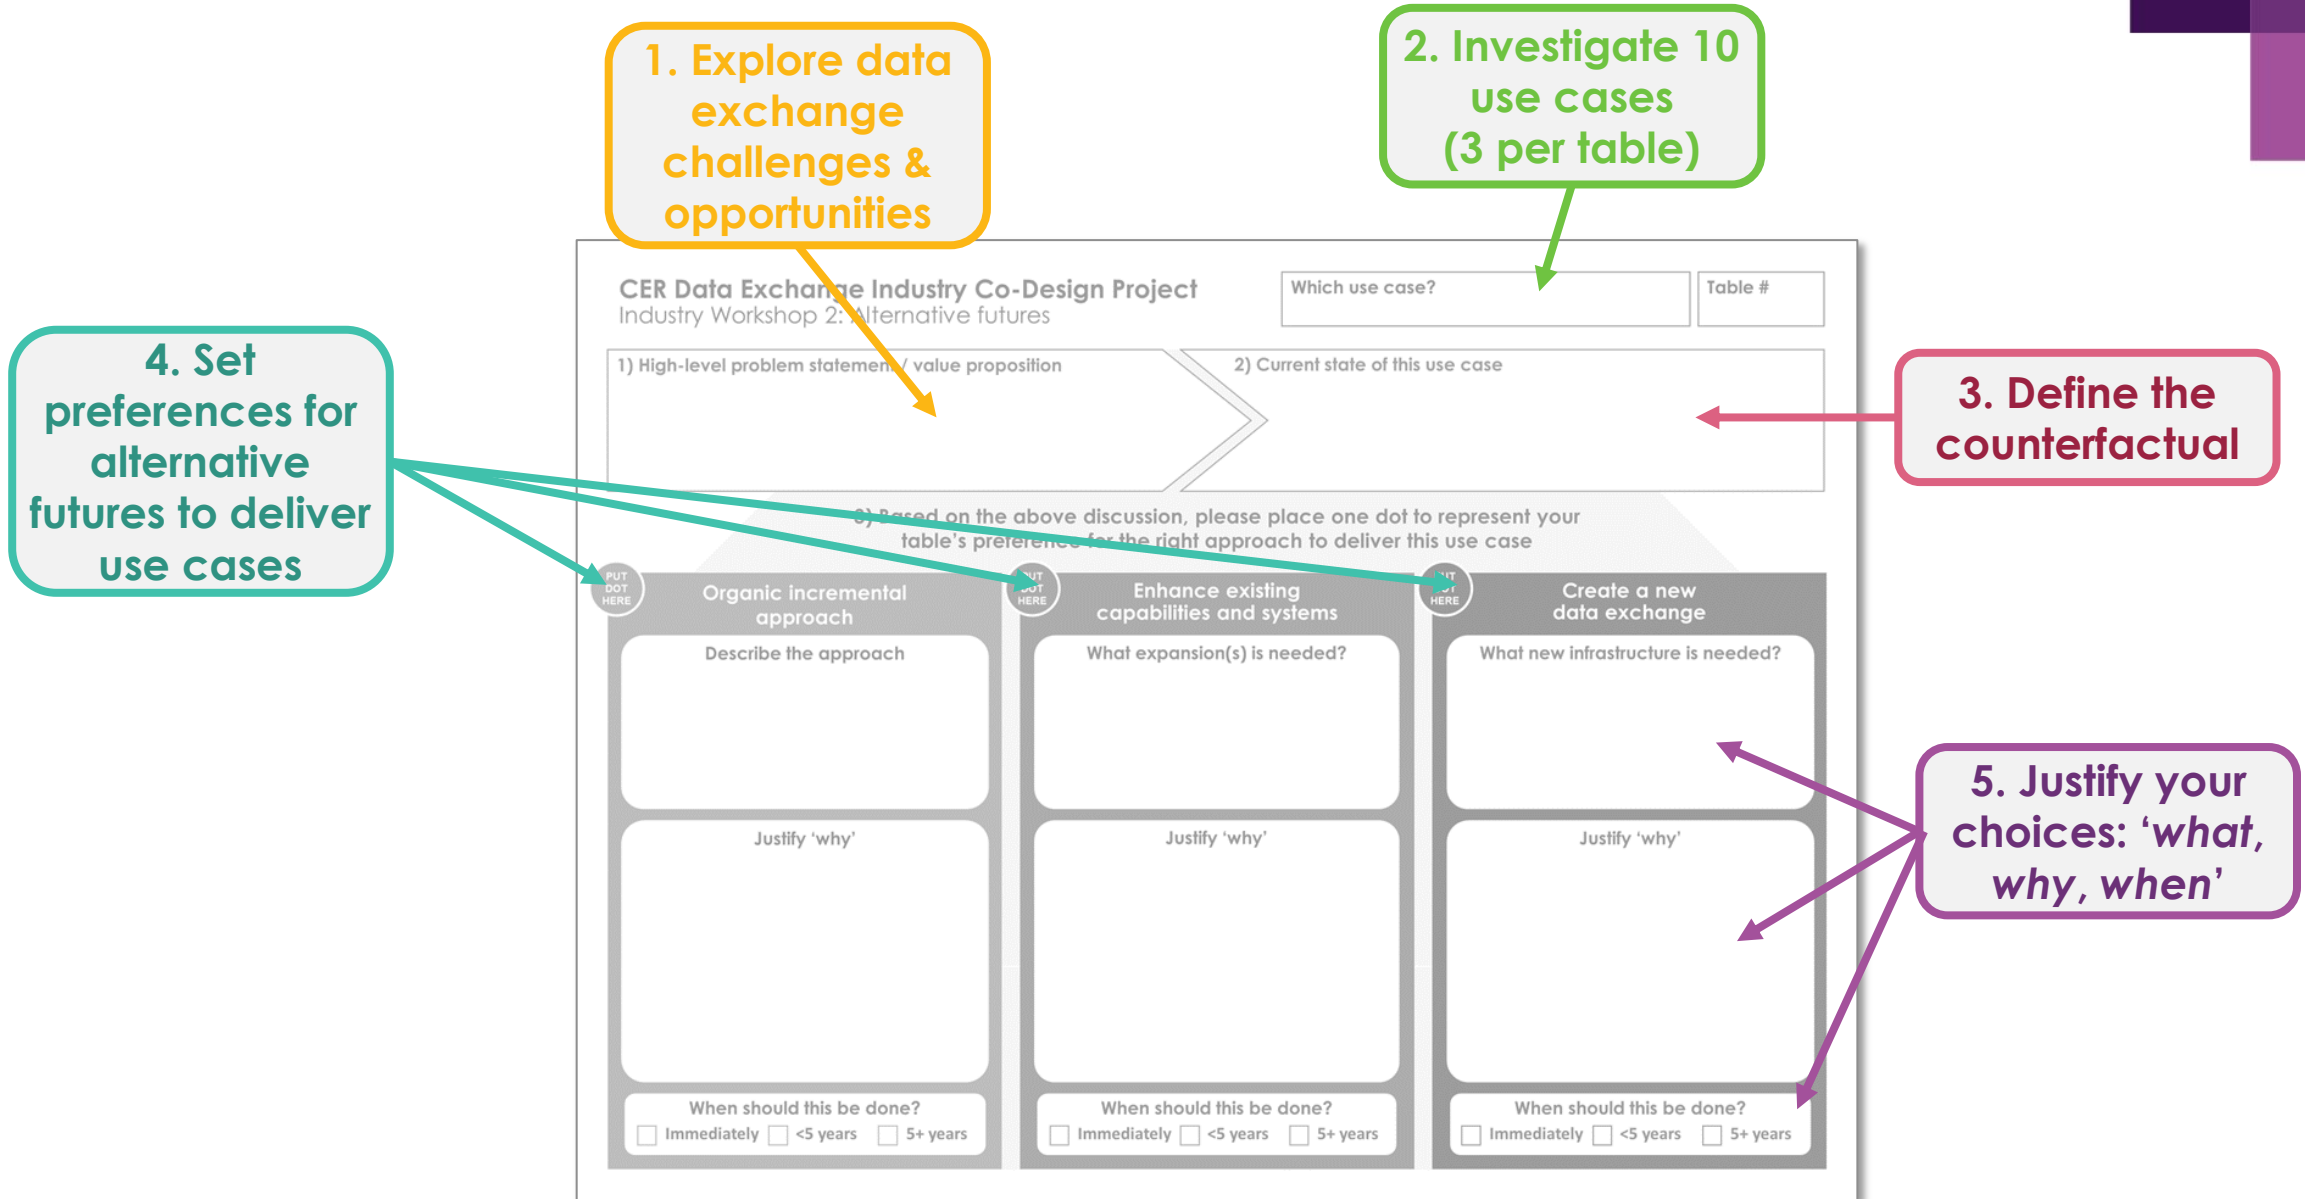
1. Explore data exchange challenges & opportunities

2. Investigate 10 use cases (3 per table)

4. Set preferences for alternative futures to deliver use cases

3. Define the counterfactual

5. Justify your choices: '*what*, *why*, *when*'

CER Data Exchange Industry Co-Design Project
Industry Workshop 2: Alternative futures

Which use case?

Table #

1) High-level problem statement / value proposition

2) Current state of this use case

3) Based on the above discussion, please place one dot to represent your table's preference for the right approach to deliver this use case

PUT DOT HERE

Organic incremental approach

Describe the approach

Justify 'why'

When should this be done?
Immediately <5 years 5+ years

PUT DOT HERE

Enhance existing capabilities and systems

What expansion(s) is needed?

Justify 'why'

When should this be done?
Immediately <5 years 5+ years

PUT DOT HERE

Create a new data exchange

What new infrastructure is needed?

Justify 'why'

When should this be done?
Immediately <5 years 5+ years